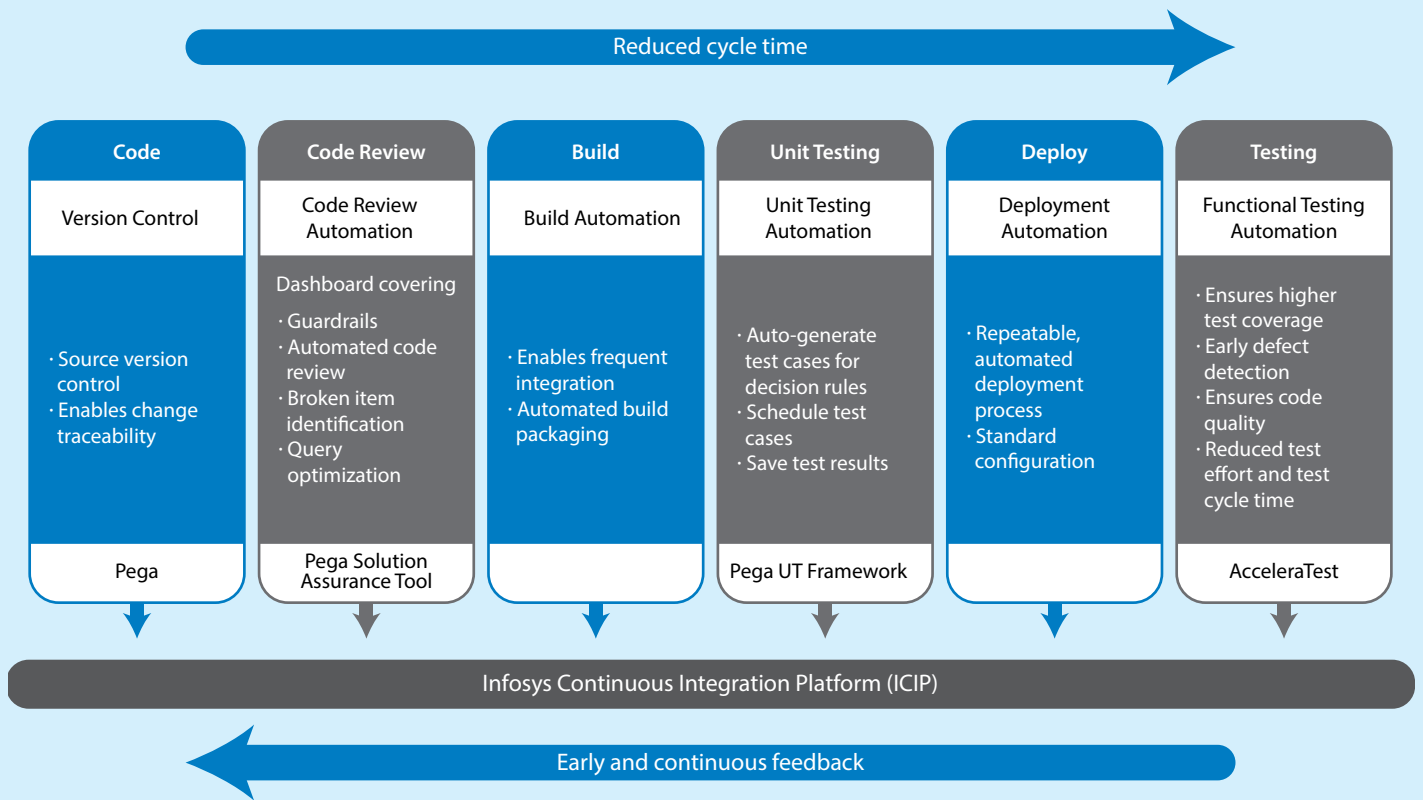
Reduced cycle time

Code

Version Control

· Source version control
· Enables change traceability

Pega

Code Review

Code Review Automation

Dashboard covering

· Guardrails
· Automated code review
· Broken item identification
· Query optimization

Pega Solution Assurance Tool

Build

Build Automation

· Enables frequent integration
· Automated build packaging

Unit Testing

Unit Testing Automation

· Auto-generate test cases for decision rules
· Schedule test cases
· Save test results

Pega UT Framework

Deploy

Deployment Automation

· Repeatable, automated deployment process
· Standard configuration

Testing

Functional Testing Automation

· Ensures higher test coverage
· Early defect detection
· Ensures code quality
· Reduced test effort and test cycle time

AcceleraTest

Infosys Continuous Integration Platform (ICIP)

Early and continuous feedback